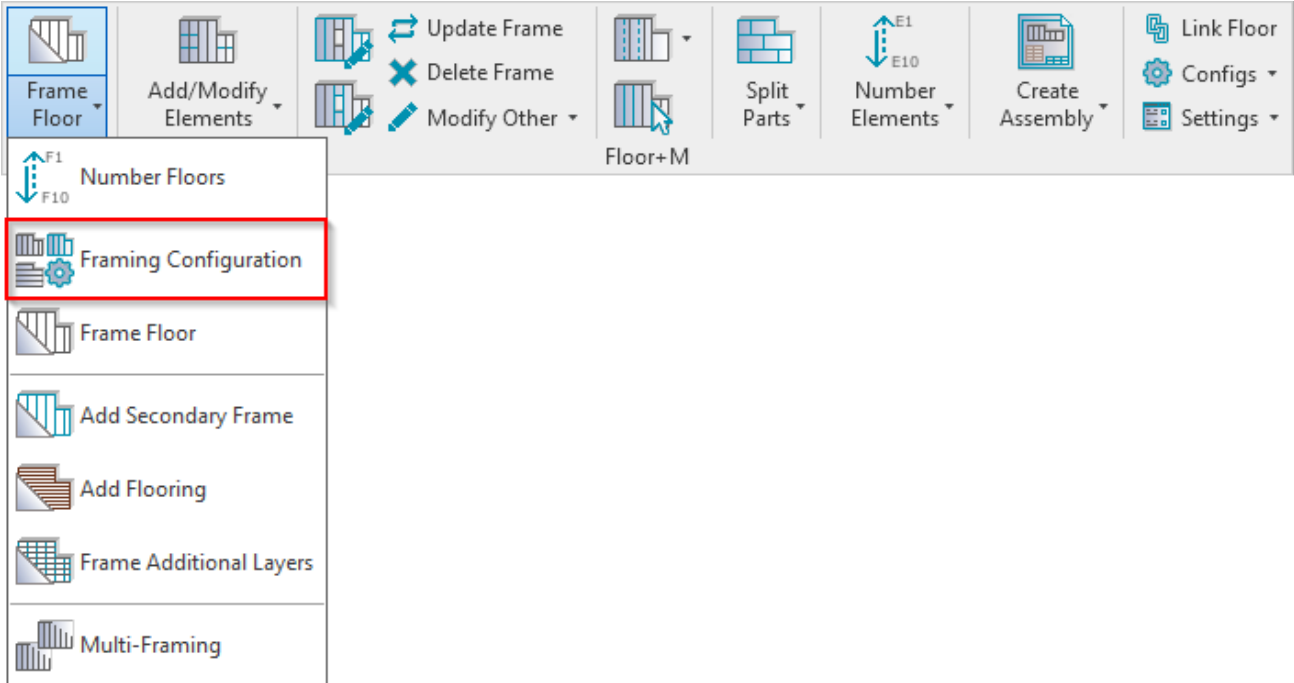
Frame Floor

Add/Modify Elements

Update Frame
Delete Frame
Modify Other

Floor+M

Split Parts

E1
E10
Number Elements

Create Assembly

Link Floor
Configs
Settings

F1
F10
Number Floors

Framing Configuration

Frame Floor

Add Secondary Frame

Add Flooring

Frame Additional Layers

Multi-Framing